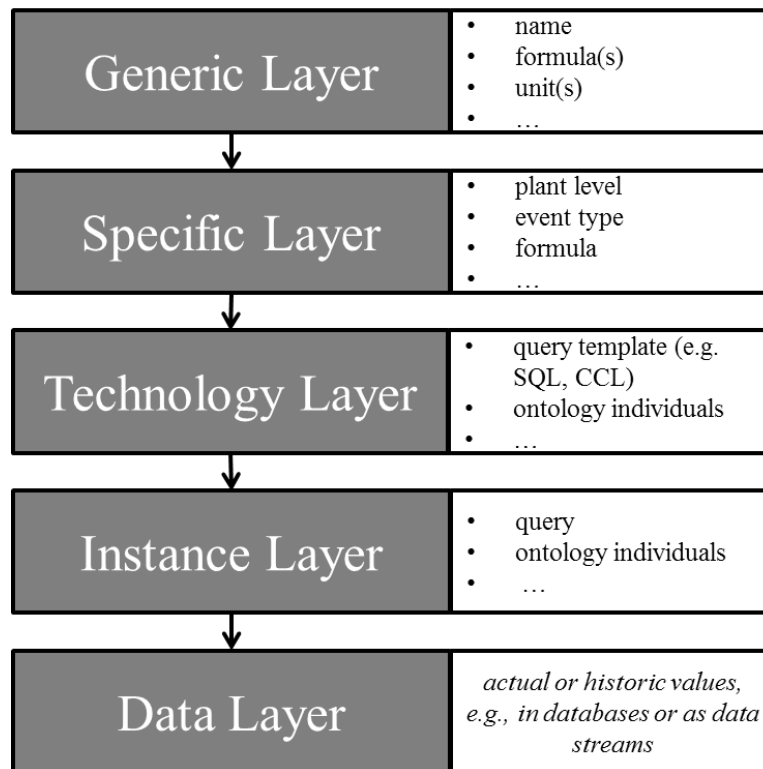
Generic Layer

- name
- formula(s)
- unit(s)
- …

Specific Layer

- plant level
- event type
- formula
- …

Technology Layer

- query template (e.g. SQL, CCL)
- ontology individuals
- …

Instance Layer

- query
- ontology individuals
- …

Data Layer

*actual or historic values, e.g., in databases or as data streams*